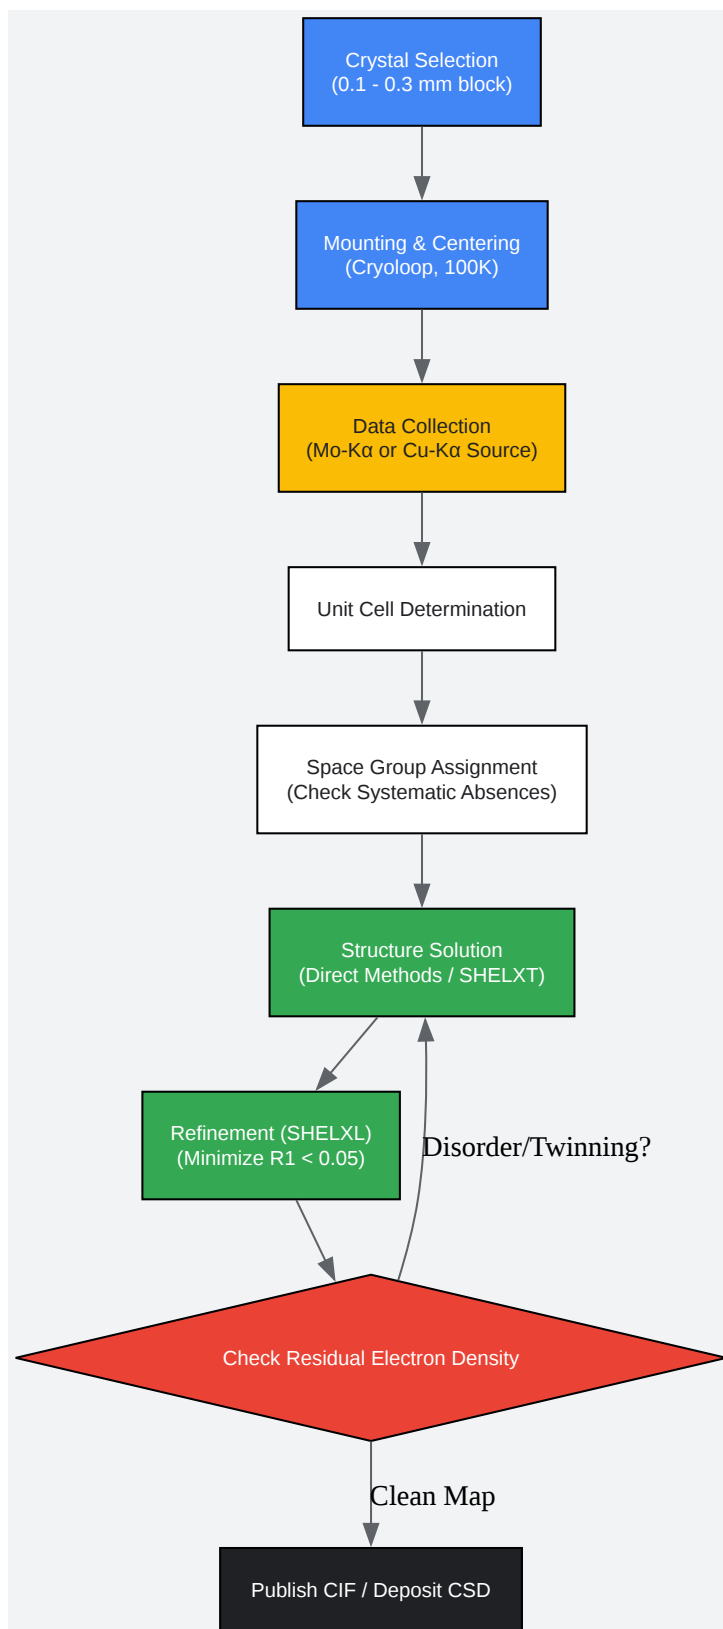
Crystal Selection
(0.1 - 0.3 mm block)

Mounting & Centering
(Cryoloop, 100K)

Data Collection
(Mo-Kα or Cu-Kα Source)

Unit Cell Determination

Space Group Assignment
(Check Systematic Absences)

Structure Solution
(Direct Methods / SHELXT)

Refinement (SHELXL)
(Minimize R1 < 0.05)

Disorder/Twinning?

Check Residual Electron Density

Clean Map

Publish CIF / Deposit CSD